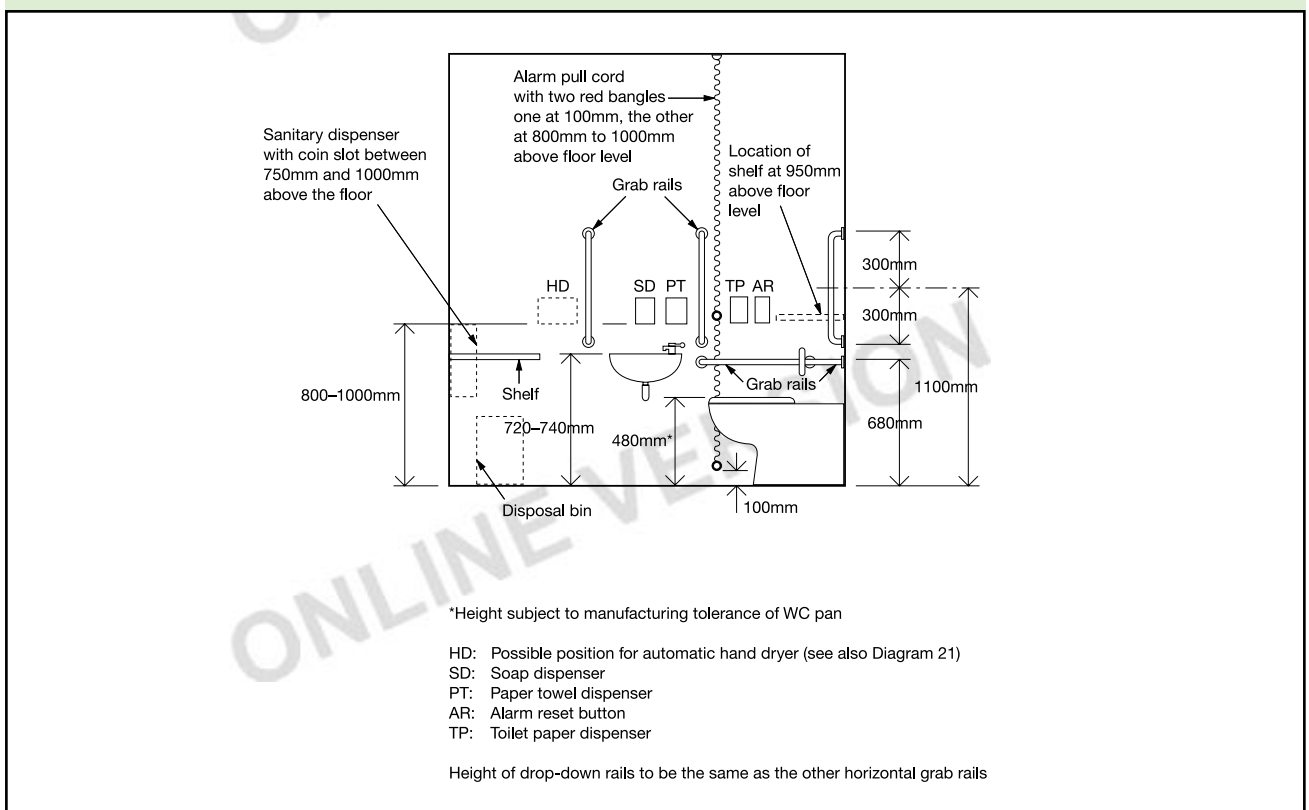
Alarm pull cord with two red bangles one at 100mm, the other at 800mm to 1000mm above floor level

Sanitary dispenser with coin slot between 750mm and 1000mm above the floor

Location of shelf at 950mm above floor level

Grab rails

HD

SD PT

TP AR

300mm

300mm

1100mm

680mm

800–1000mm

Shelf

720–740mm

480mm*

Grab rails

Disposal bin

100mm

ONLINE VERSION

*Height subject to manufacturing tolerance of WC pan

HD: Possible position for automatic hand dryer (see also Diagram 21)
SD: Soap dispenser
PT: Paper towel dispenser
AR: Alarm reset button
TP: Toilet paper dispenser

Height of drop-down rails to be the same as the other horizontal grab rails